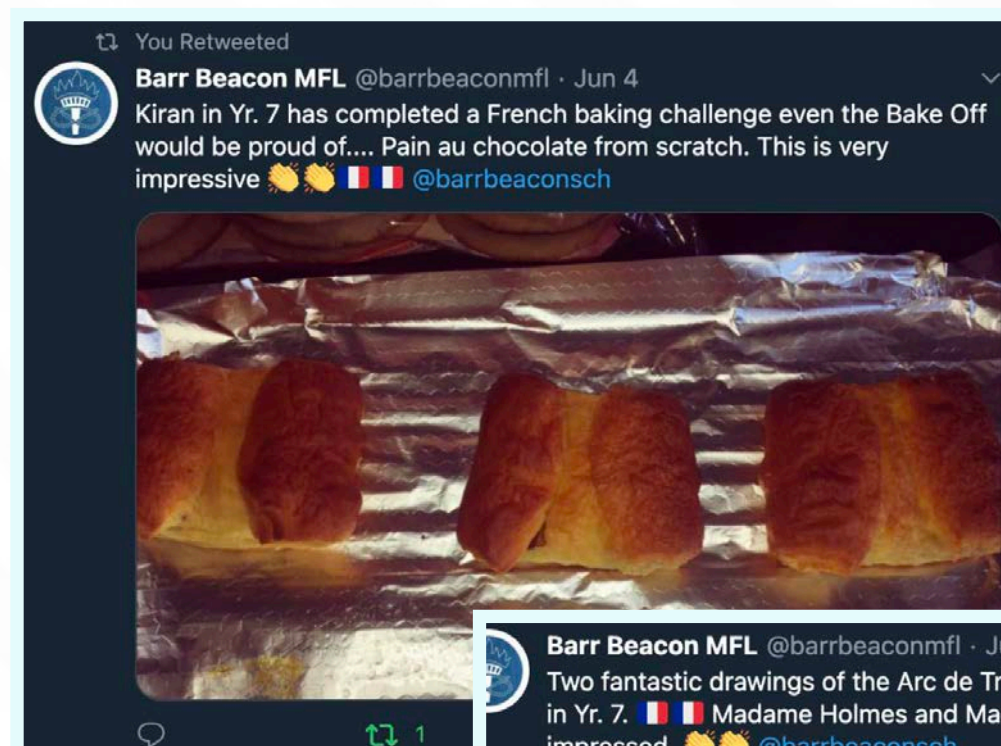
You Retweeted

Barr Beacon MFL @barrbeaconmfl · Jun 4

Kiran in Yr. 7 has completed a French baking challenge even the Bake Off would be proud of.... Pain au chocolate from scratch. This is very impressive 👏👏🇫🇷🇫🇷 @barrbeaconsch

1

Barr Beacon MFL @barrbeaconmfl · J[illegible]

Two fantastic drawings of the Arc de Tr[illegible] in Yr. 7. 🇫🇷🇫🇷 Madame Holmes and Ma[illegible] impressed 👏👏 @barrbeaconsch